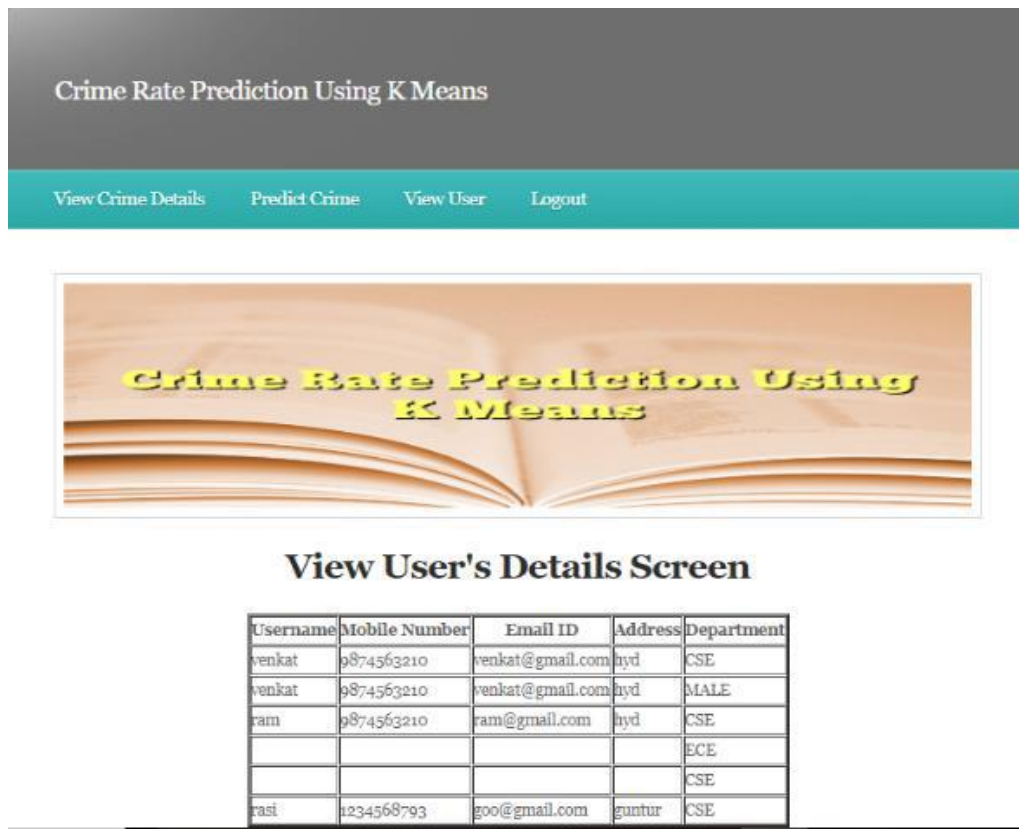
Crime Rate Prediction Using K Means

View Crime Details Predict Crime View User Logout

Crime Rate Prediction Using K Means

View User's Details Screen

| Username | Mobile Number | Email ID | Address | Department |
|---|---|---|---|---|
| venkat | 9874563210 | venkat@gmail.com | hyd | CSE |
| venkat | 9874563210 | venkat@gmail.com | hyd | MALE |
| ram | 9874563210 | ram@gmail.com | hyd | CSE |
| | | | | ECE |
| | | | | CSE |
| rasi | 1234568793 | goo@gmail.com | guntur | CSE |